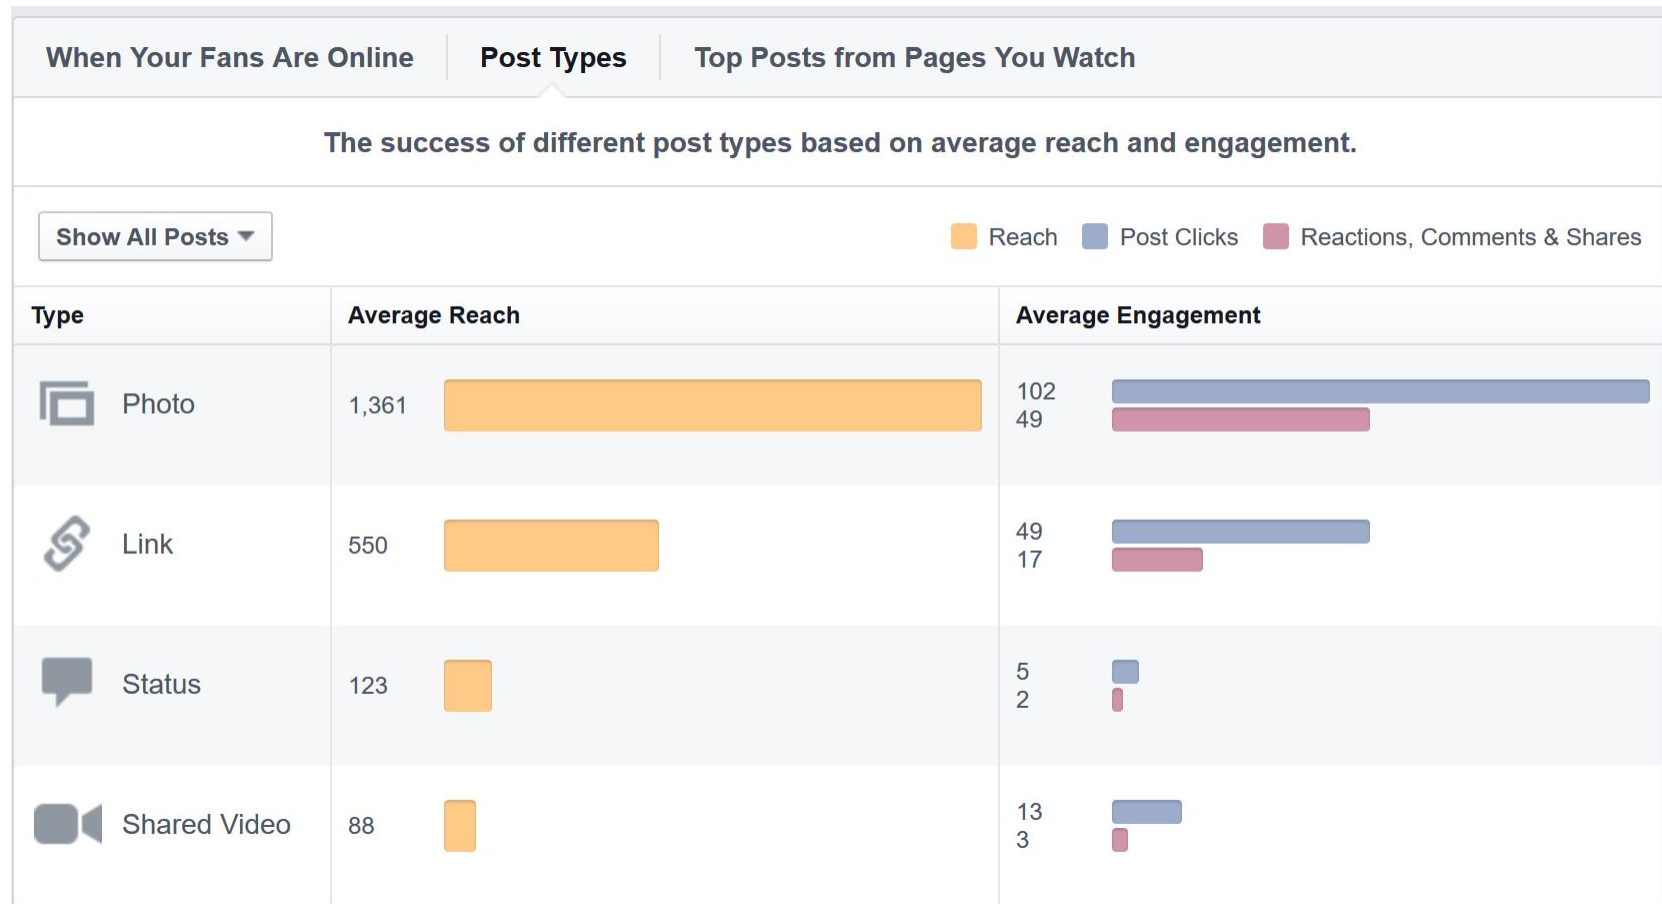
When Your Fans Are Online | Post Types | Top Posts from Pages You Watch

The success of different post types based on average reach and engagement.

Show All Posts

Reach  Post Clicks  Reactions, Comments & Shares

| Type | Average Reach | Average Engagement |
|---|---|---|
| Photo | 1,361 | 102<br>49 |
| Link | 550 | 49<br>17 |
| Status | 123 | 5<br>2 |
| Shared Video | 88 | 13<br>3 |